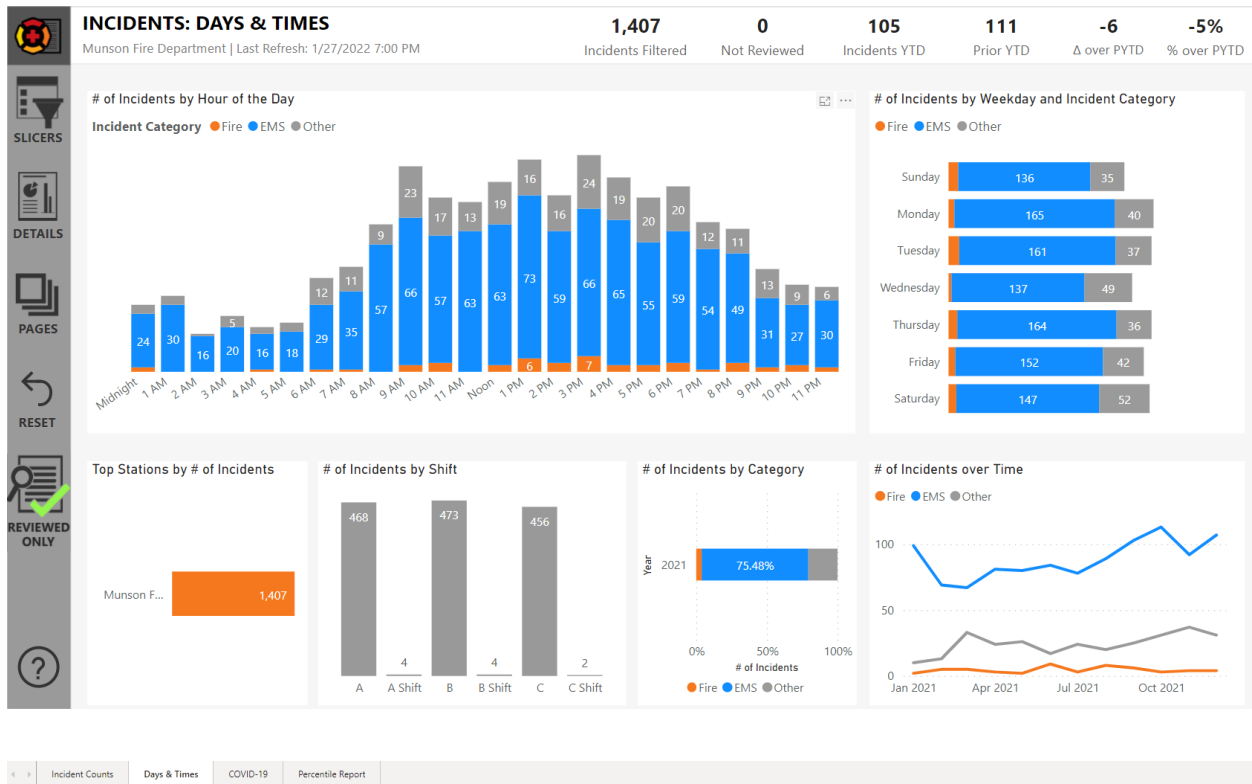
SLICERS

DETAILS

PAGES

RESET

REVIEWED ONLY

?

INCIDENTS: DAYS & TIMES

Munson Fire Department | Last Refresh: 1/27/2022 7:00 PM

1,407
Incidents Filtered

0
Not Reviewed

105
Incidents YTD

111
Prior YTD

-6
Δ over PYTD

-5%
% over PYTD

# of Incidents by Hour of the Day

Incident Category ● Fire ● EMS ● Other

Midnight 24
1 AM 30
2 AM 16
3 AM 20 5
4 AM 16
5 AM 18
6 AM 29 12
7 AM 35 11
8 AM 57 9
9 AM 66 23
10 AM 57 17
11 AM 63 13
Noon 63 19
1 PM 6 73 16
2 PM 59 16
3 PM 7 66 24
4 PM 65 19
5 PM 55 20
6 PM 59 20
7 PM 54 12
8 PM 49 11
9 PM 31 13
10 PM 27 9
11 PM 30 6

# of Incidents by Weekday and Incident Category

● Fire ● EMS ● Other

Sunday 136 35
Monday 165 40
Tuesday 161 37
Wednesday 137 49
Thursday 164 36
Friday 152 42
Saturday 147 52

Top Stations by # of Incidents

Munson F... 1,407

# of Incidents by Shift

A 468
A Shift 4
B 473
B Shift 4
C 456
C Shift 2

# of Incidents by Category

Year
2021 75.48%

0% 50% 100%
# of Incidents

● Fire ● EMS ● Other

# of Incidents over Time

● Fire ● EMS ● Other

100
50
0

Jan 2021 Apr 2021 Jul 2021 Oct 2021

Incident Counts | Days & Times | COVID-19 | Percentile Report